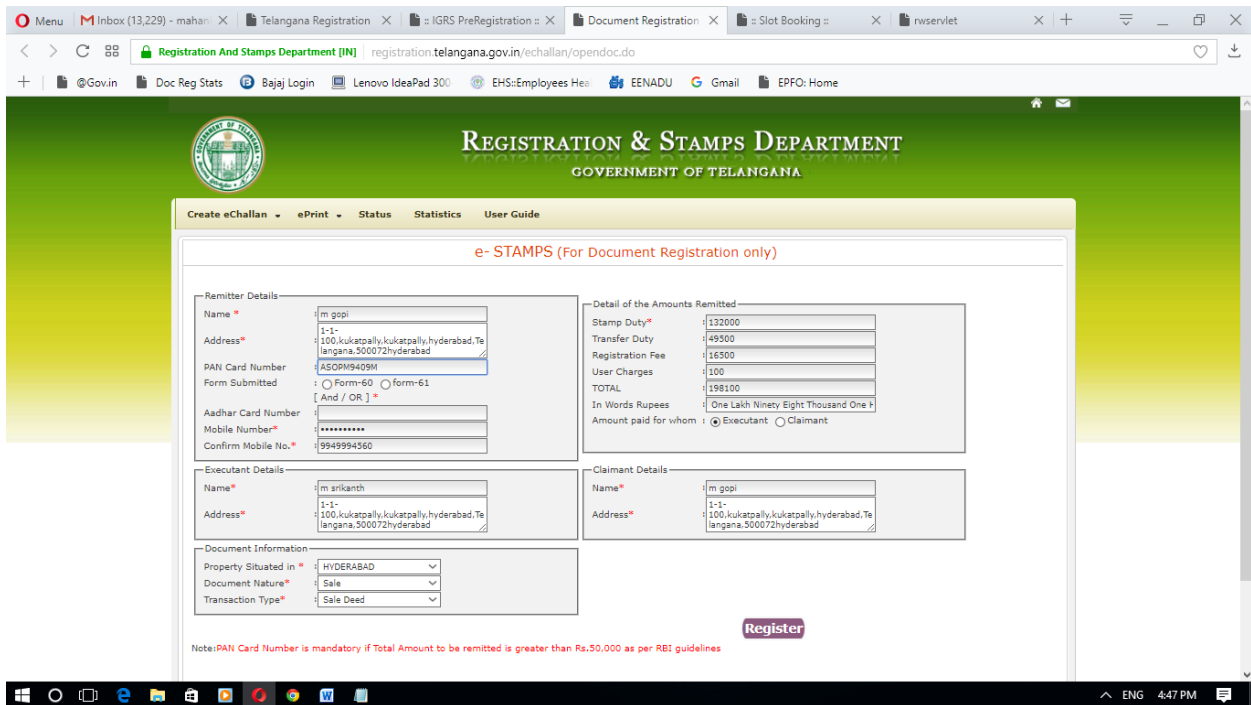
Menu | Inbox (13,229) - mahan | Telangana Registration | :: IGRS PreRegistration :: | Document Registration | :: Slot Booking :: | rwservlet

Registration And Stamps Department [IN] | registration.telangana.gov.in/echallan/opendoc.do

@Gov.in | Doc Reg Stats | Bajaj Login | Lenovo IdeaPad 300 | EHS::Employees Hea | EENADU | Gmail | EPFO: Home

REGISTRATION & STAMPS DEPARTMENT
GOVERNMENT OF TELANGANA

Create eChallan | ePrint | Status | Statistics | User Guide

e- STAMPS (For Document Registration only)

Remitter Details
Name * : m gopi
Address* : 1-1-100,kukatpally,kukatpally,hyderabad,Telangana,500072hyderabad
PAN Card Number : ASOPM9409M
Form Submitted : Form-60 form-61
[ And / OR ] *
Aadhar Card Number :
Mobile Number* : ••••••••••
Confirm Mobile No.* : 9949994560

Detail of the Amounts Remitted
Stamp Duty* : 132000
Transfer Duty : 49500
Registration Fee : 16500
User Charges : 100
TOTAL : 198100
In Words Rupees : One Lakh Ninety Eight Thousand One H
Amount paid for whom : Executant Claimant

Executant Details
Name* : m srikanth
Address* : 1-1-100,kukatpally,kukatpally,hyderabad,Telangana,500072hyderabad

Claimant Details
Name* : m gopi
Address* : 1-1-100,kukatpally,kukatpally,hyderabad,Telangana,500072hyderabad

Document Information
Property Situated in * : HYDERABAD
Document Nature* : Sale
Transaction Type* : Sale Deed

Register

Note:PAN Card Number is mandatory if Total Amount to be remitted is greater than Rs.50,000 as per RBI guidelines

ENG 4:47 PM